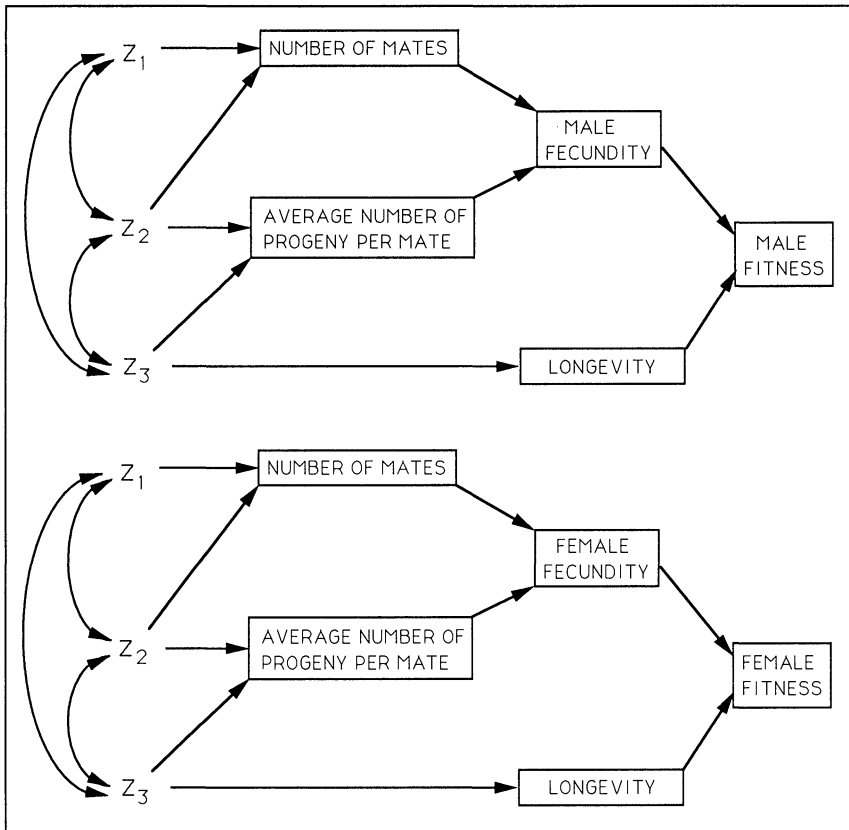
$Z_1$

NUMBER OF MATES

MALE FECUNDITY

$Z_2$

AVERAGE NUMBER OF PROGENY PER MATE

MALE FITNESS

$Z_3$

LONGEVITY

$Z_1$

NUMBER OF MATES

FEMALE FECUNDITY

$Z_2$

AVERAGE NUMBER OF PROGENY PER MATE

FEMALE FITNESS

$Z_3$

LONGEVITY